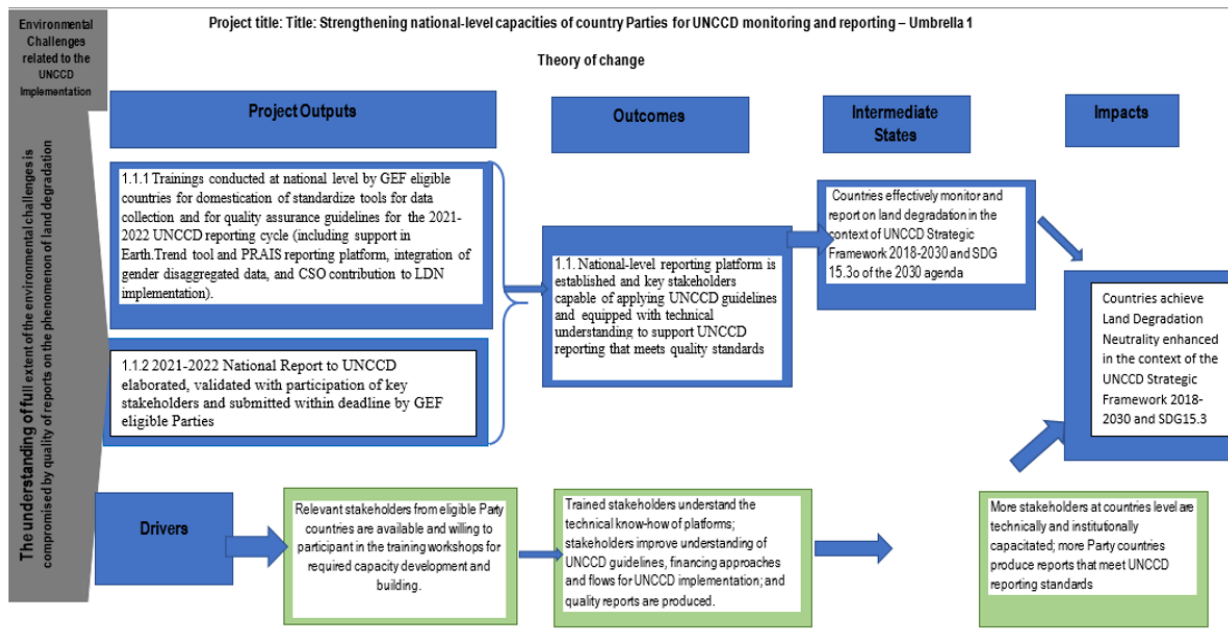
Environmental Challenges related to the UNCCD Implementation

Project title: Title: Strengthening national-level capacities of country Parties for UNCCD monitoring and reporting – Umbrella 1

Theory of change

The understanding of full extent of the environmental challenges is compromised by quality of reports on the phenomenon of land degradation

Project Outputs

Outcomes

Intermediate States

Impacts

1.1.1 Trainings conducted at national level by GEF eligible countries for domestication of standardize tools for data collection and for quality assurance guidelines for the 2021-2022 UNCCD reporting cycle (including support in Earth.Trend tool and PRAIS reporting platform, integration of gender disaggregated data, and CSO contribution to LDN implementation).

1.1.2 2021-2022 National Report to UNCCD elaborated, validated with participation of key stakeholders and submitted within deadline by GEF eligible Parties

1.1. National-level reporting platform is established and key stakeholders capable of applying UNCCD guidelines and equipped with technical understanding to support UNCCD reporting that meets quality standards

Countries effectively monitor and report on land degradation in the context of UNCCD Strategic Framework 2018-2030 and SDG 15.3o of the 2030 agenda

Countries achieve Land Degradation Neutrality enhanced in the context of the UNCCD Strategic Framework 2018-2030 and SDG15.3

Drivers

Relevant stakeholders from eligible Party countries are available and willing to participant in the training workshops for required capacity development and building.

Trained stakeholders understand the technical know-how of platforms; stakeholders improve understanding of UNCCD guidelines, financing approaches and flows for UNCCD implementation; and quality reports are produced.

More stakeholders at countries level are technically and institutionally capacitated; more Party countries produce reports that meet UNCCD reporting standards